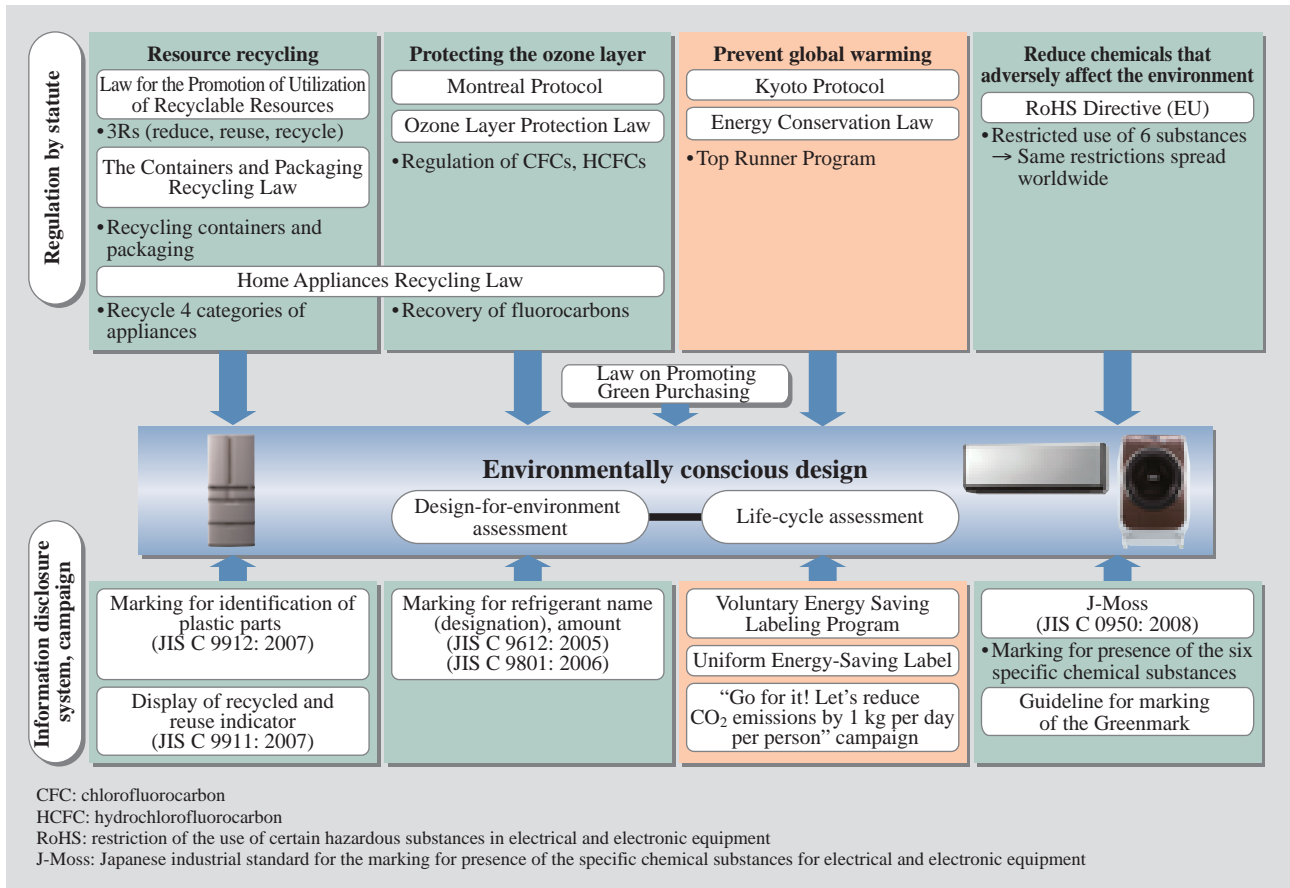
Regulation by statute

Resource recycling

Law for the Promotion of Utilization of Recyclable Resources

• 3Rs (reduce, reuse, recycle)

The Containers and Packaging Recycling Law

• Recycling containers and packaging

Protecting the ozone layer

Montreal Protocol

Ozone Layer Protection Law

• Regulation of CFCs, HCFCs

Prevent global warming

Kyoto Protocol

Energy Conservation Law

• Top Runner Program

Reduce chemicals that adversely affect the environment

RoHS Directive (EU)

• Restricted use of 6 substances → Same restrictions spread worldwide

Home Appliances Recycling Law

• Recycle 4 categories of appliances

• Recovery of fluorocarbons

Law on Promoting Green Purchasing

Environmentally conscious design

Design-for-environment assessment

Life-cycle assessment

Information disclosure system, campaign

Marking for identification of plastic parts (JIS C 9912: 2007)

Display of recycled and reuse indicator (JIS C 9911: 2007)

Marking for refrigerant name (designation), amount (JIS C 9612: 2005) (JIS C 9801: 2006)

Voluntary Energy Saving Labeling Program

Uniform Energy-Saving Label

“Go for it! Let’s reduce $CO_2$ emissions by 1 kg per day per person” campaign

J-Moss (JIS C 0950: 2008)

• Marking for presence of the six specific chemical substances

Guideline for marking of the Greenmark

CFC: chlorofluorocarbon
HCFC: hydrochlorofluorocarbon
RoHS: restriction of the use of certain hazardous substances in electrical and electronic equipment
J-Moss: Japanese industrial standard for the marking for presence of the specific chemical substances for electrical and electronic equipment